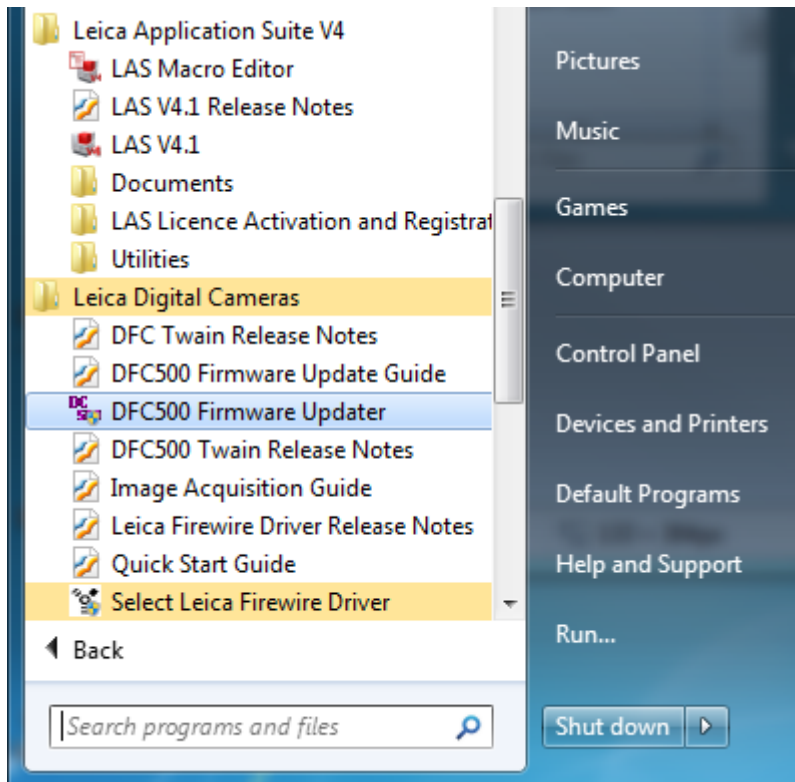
Leica Application Suite V4
LAS Macro Editor
LAS V4.1 Release Notes
LAS V4.1
Documents
LAS Licence Activation and Registrat
Utilities
Leica Digital Cameras
DFC Twain Release Notes
DFC500 Firmware Update Guide
DFC500 Firmware Updater
DFC500 Twain Release Notes
Image Acquisition Guide
Leica Firewire Driver Release Notes
Quick Start Guide
Select Leica Firewire Driver
Back
Search programs and files

Pictures
Music
Games
Computer
Control Panel
Devices and Printers
Default Programs
Help and Support
Run...
Shut down